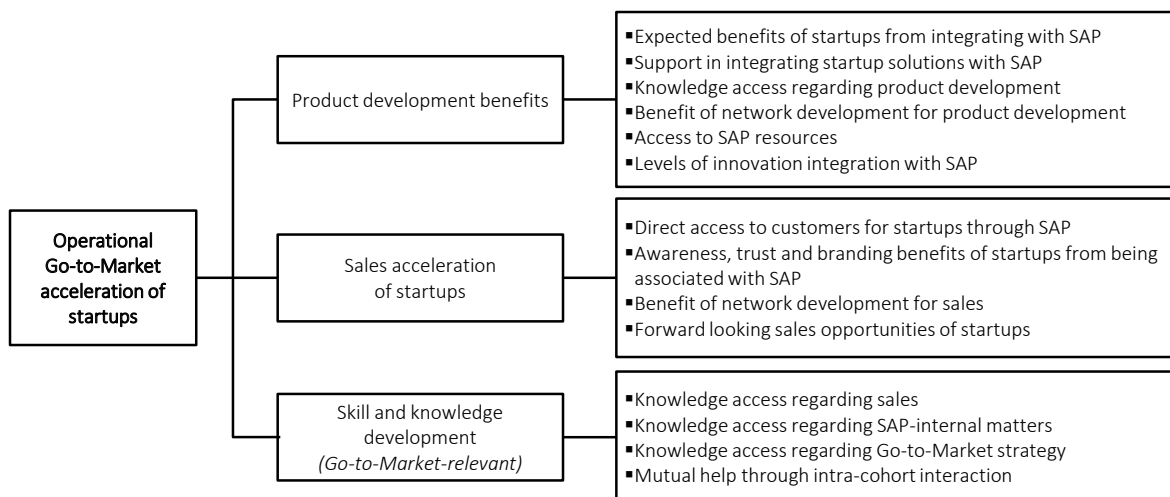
Operational Go-to-Market acceleration of startups

Product development benefits

▪Expected benefits of startups from integrating with SAP
▪Support in integrating startup solutions with SAP
▪Knowledge access regarding product development
▪Benefit of network development for product development
▪Access to SAP resources
▪Levels of innovation integration with SAP

Sales acceleration of startups

▪Direct access to customers for startups through SAP
▪Awareness, trust and branding benefits of startups from being associated with SAP
▪Benefit of network development for sales
▪Forward looking sales opportunities of startups

Skill and knowledge development
(Go-to-Market-relevant)

▪Knowledge access regarding sales
▪Knowledge access regarding SAP-internal matters
▪Knowledge access regarding Go-to-Market strategy
▪Mutual help through intra-cohort interaction